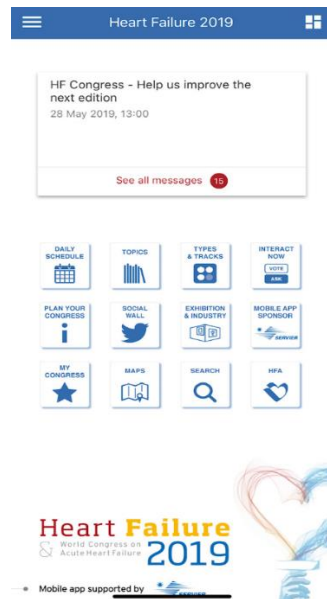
Heart Failure 2019

HF Congress - Help us improve the next edition
28 May 2019, 13:00

See all messages 15

DAILY SCHEDULE

TOPICS

TYPES & TRACKS

INTERACT NOW
VOTE
ASK

PLAN YOUR CONGRESS

SOCIAL WALL

EXHIBITION & INDUSTRY

MOBILE APP SPONSOR
SERVIER

MY CONGRESS

MAPS

SEARCH

HFA

Heart Failure
& World Congress on Acute Heart Failure
2019

Mobile app supported by SERVIER